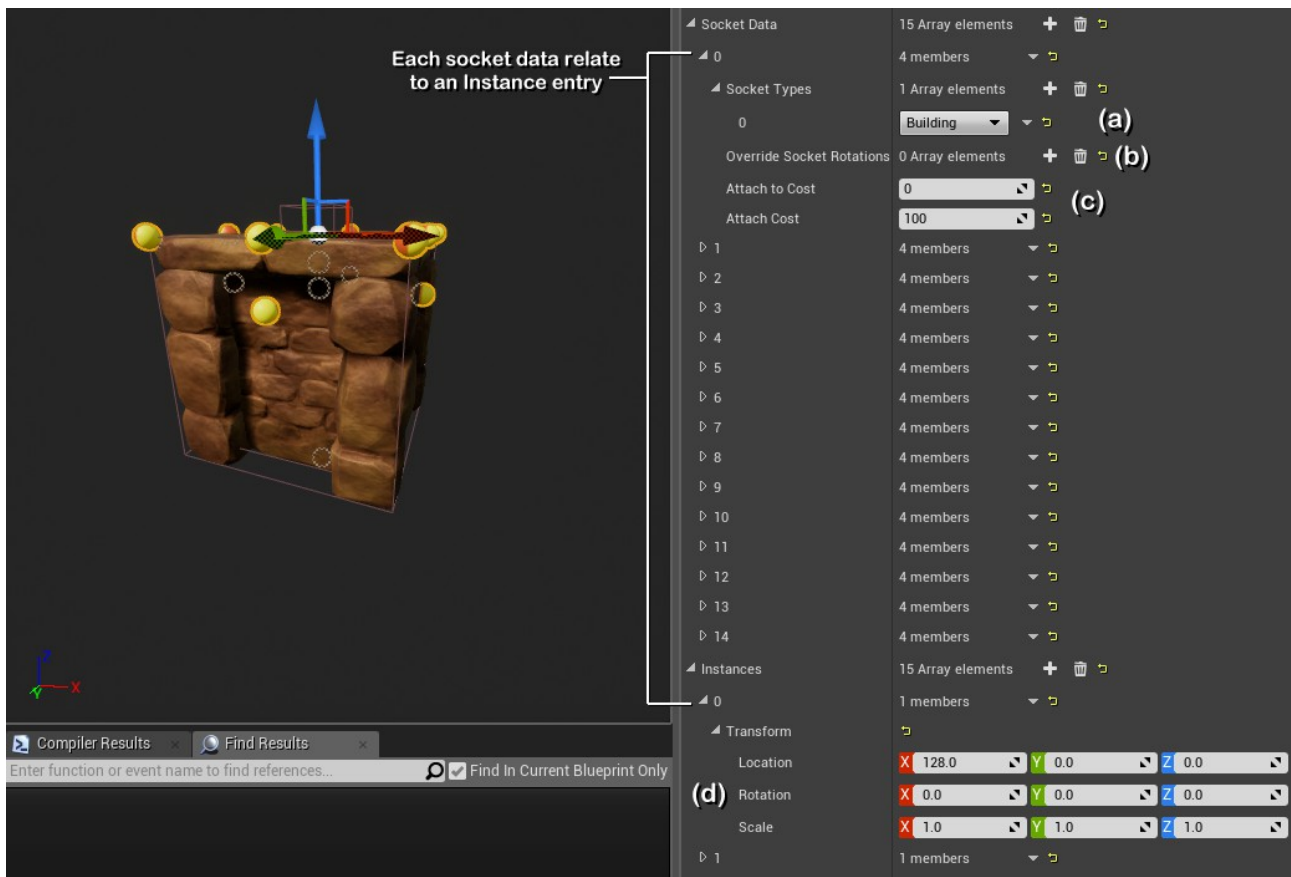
Each socket data relate to an Instance entry

X

Compiler Results × Find Results ×

Enter function or event name to find references...

Find In Current Blueprint Only

| | |
|---|---|
| Socket Data | 15 Array elements |
| 0 | 4 members |
| Socket Types | 1 Array elements |
| 0 | Building (a) |
| Override Socket Rotations | 0 Array elements (b) |
| Attach to Cost | 0 |
| Attach Cost | 100 (c) |
| 1 | 4 members |
| 2 | 4 members |
| 3 | 4 members |
| 4 | 4 members |
| 5 | 4 members |
| 6 | 4 members |
| 7 | 4 members |
| 8 | 4 members |
| 9 | 4 members |
| 10 | 4 members |
| 11 | 4 members |
| 12 | 4 members |
| 13 | 4 members |
| 14 | 4 members |
| Instances | 15 Array elements |
| 0 | 1 members |
| Transform | |
| Location | X 128.0 Y 0.0 Z 0.0 |
| (d) Rotation | X 0.0 Y 0.0 Z 0.0 |
| Scale | X 1.0 Y 1.0 Z 1.0 |
| 1 | 1 members |